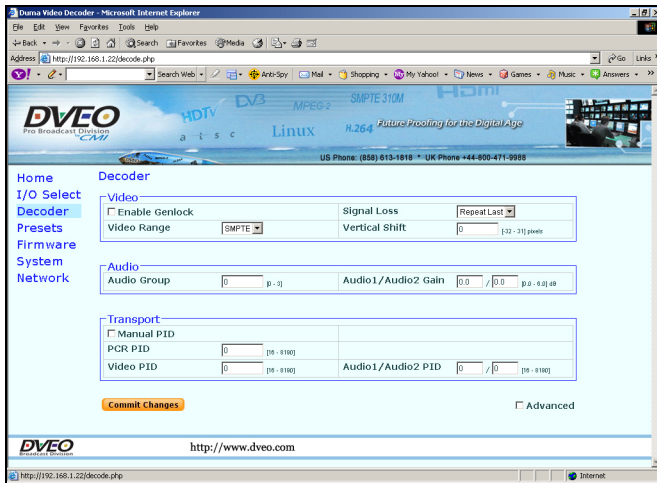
Duma Video Decoder - Microsoft Internet Explorer

File Edit View Favorites Tools Help

Back Search Favorites Media

Address http://192.168.1.22/decode.php

Go Links

Search Web Anti-Spy Mail Shopping My Yahoo! News Games Music Answers

DVEO Pro Broadcast Division CMI

HDTV DVB MPEG-2 SMPTE 310M HDMI a t s c Linux H.264 Future Proofing for the Digital Age

US Phone: (858) 613-1818 * UK Phone +44-800-471-9988

Home
I/O Select
Decoder
Presets
Firmware
System
Network

Decoder

Video

| | | | |
|---|---|---|---|
| ☐ Enable Genlock | | Signal Loss | Repeat Last |
| Video Range | SMPTE | Vertical Shift | 0 [-32 - 31] pixels |

Audio

| | | | |
|---|---|---|---|
| Audio Group | 0 [0 - 3] | Audio1/Audio2 Gain | 0.0 / 0.0 [0.0 - 6.0] dB |

Transport

| | | | |
|---|---|---|---|
| ☐ Manual PID | | | |
| PCR PID | 0 [16 - 8190] | | |
| Video PID | 0 [16 - 8190] | Audio1/Audio2 PID | 0 / 0 [16 - 8190] |

Commit Changes

☐ Advanced

DVEO Broadcast Division

http://www.dveo.com

http://192.168.1.22/decode.php

Internet